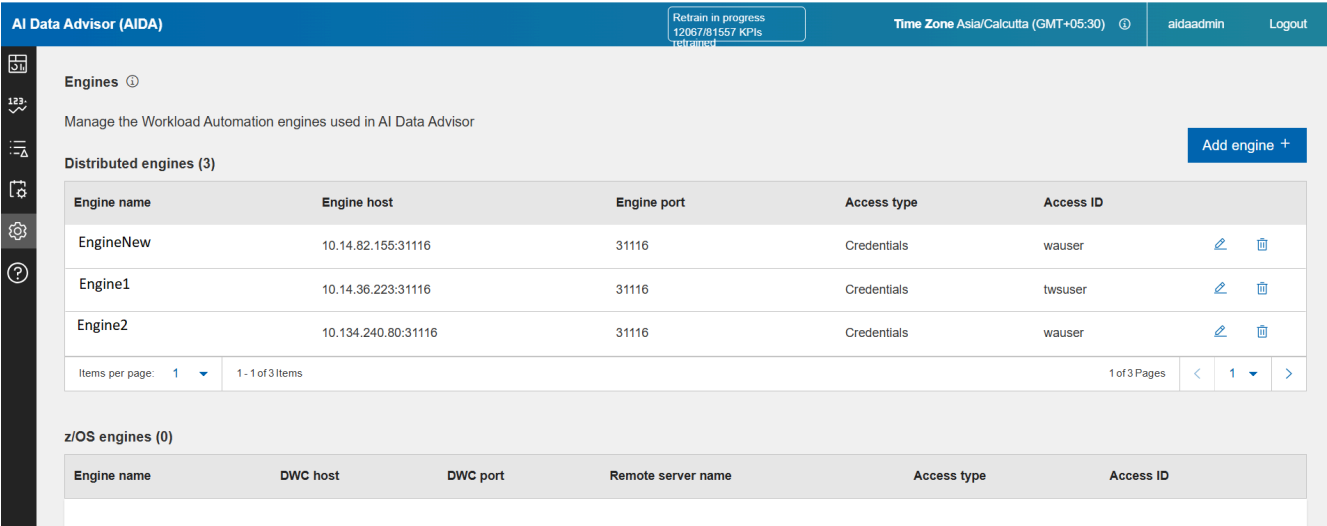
AI Data Advisor (AIDA)

Retrain in progress
12067/81557 KPIs retrained

Time Zone Asia/Calcutta (GMT+05:30) ⓘ

aidaadmin

Logout

Engines ⓘ

Manage the Workload Automation engines used in AI Data Advisor

Add engine +

Distributed engines (3)

| Engine name | Engine host | Engine port | Access type | Access ID |
|---|---|---|---|---|
| EngineNew | 10.14.82.155:31116 | 31116 | Credentials | wauser |
| Engine1 | 10.14.36.223:31116 | 31116 | Credentials | twsuser |
| Engine2 | 10.134.240.80:31116 | 31116 | Credentials | wauser |

Items per page: 1  1 - 1 of 3 Items  1 of 3 Pages  1

z/OS engines (0)

| Engine name | DWC host | DWC port | Remote server name | Access type | Access ID |
|---|---|---|---|---|---|